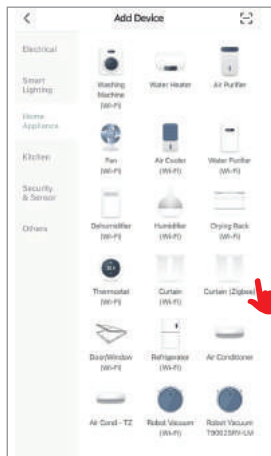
Add Device

Electrical

Smart Lighting

Home Appliance

Kitchen

Security & Sensor

Others

Washing Machine (Wi-Fi)

Water Heater

Air Purifier

Fan (Wi-Fi)

Air Cooler (Wi-Fi)

Water Purifier (Wi-Fi)

Dehumidifier (Wi-Fi)

Humidifier (Wi-Fi)

Drying Rack (Wi-Fi)

Thermostat (Wi-Fi)

Curtain (Wi-Fi)

Curtain (Zigbee)

Door/Window (Wi-Fi)

Refrigerator (Wi-Fi)

Air Conditioner

Air Cond - TZ

Robot Vacuum (Wi-Fi)

Robot Vacuum T9002SRY-LM